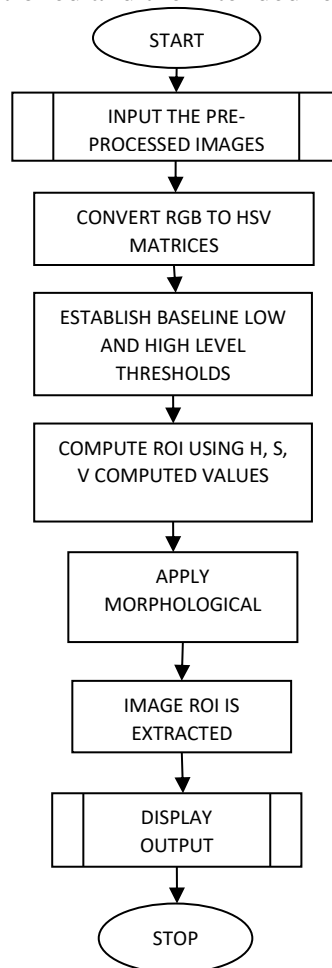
START

INPUT THE PRE-PROCESSED IMAGES

CONVERT RGB TO HSV MATRICES

ESTABLISH BASELINE LOW AND HIGH LEVEL THRESHOLDS

COMPUTE ROI USING H, S, V COMPUTED VALUES

APPLY MORPHOLOGICAL

IMAGE ROI IS EXTRACTED

DISPLAY OUTPUT

STOP